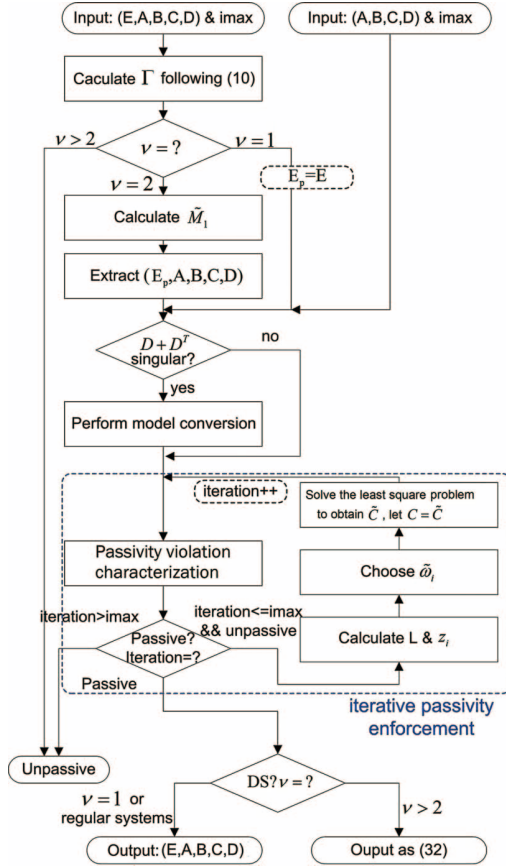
Input: (E,A,B,C,D) & imax

Input: (A,B,C,D) & imax

Caculate $\Gamma$ following (10)

$\nu > 2$

$\nu = ?$

$\nu = 1$

$E_p = E$

$\nu = 2$

Calculate $\tilde{M}_1$

Extract ($E_p$,A,B,C,D)

$D + D^T$ singular?

no

yes

Perform model conversion

iteration++

Solve the least square problem to obtain $\tilde{C}$ , let $C = \tilde{C}$

Passivity violation characterization

Choose $\tilde{\omega}_l$

iteration>imax

iteration<=imax && unpassive

Passive? Iteration=?

Calculate L & $z_l$

Passive

iterative passivity enforcement

Unpassive

DS? $\nu = ?$

$\nu = 1$ or regular systems

$\nu > 2$

Output: (E,A,B,C,D)

Ouput as (32)